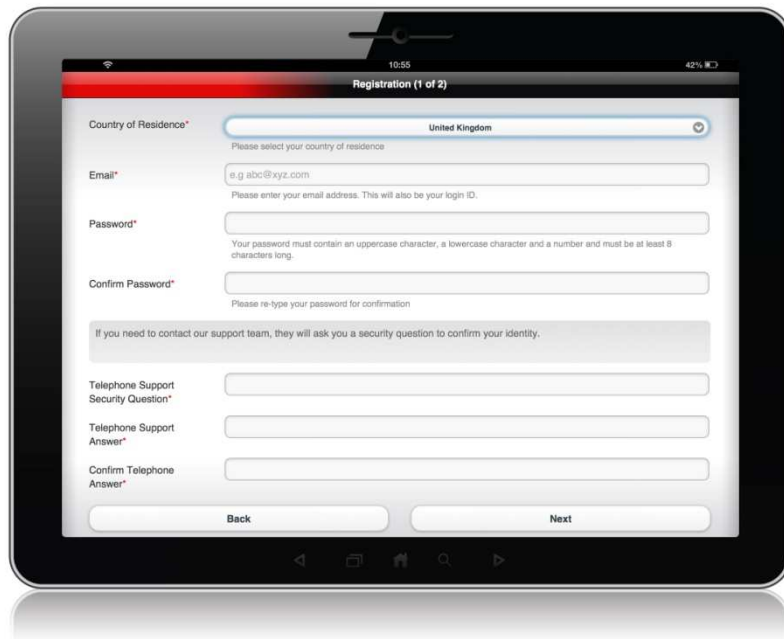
10:55

42%

Registration (1 of 2)

Country of Residence*

United Kingdom

Please select your country of residence

Email*

e.g abc@xyz.com

Please enter your email address. This will also be your login ID.

Password*

Your password must contain an uppercase character, a lowercase character and a number and must be at least 8 characters long.

Confirm Password*

Please re-type your password for confirmation

If you need to contact our support team, they will ask you a security question to confirm your identity.

Telephone Support Security Question*

Telephone Support Answer*

Confirm Telephone Answer*

Back

Next